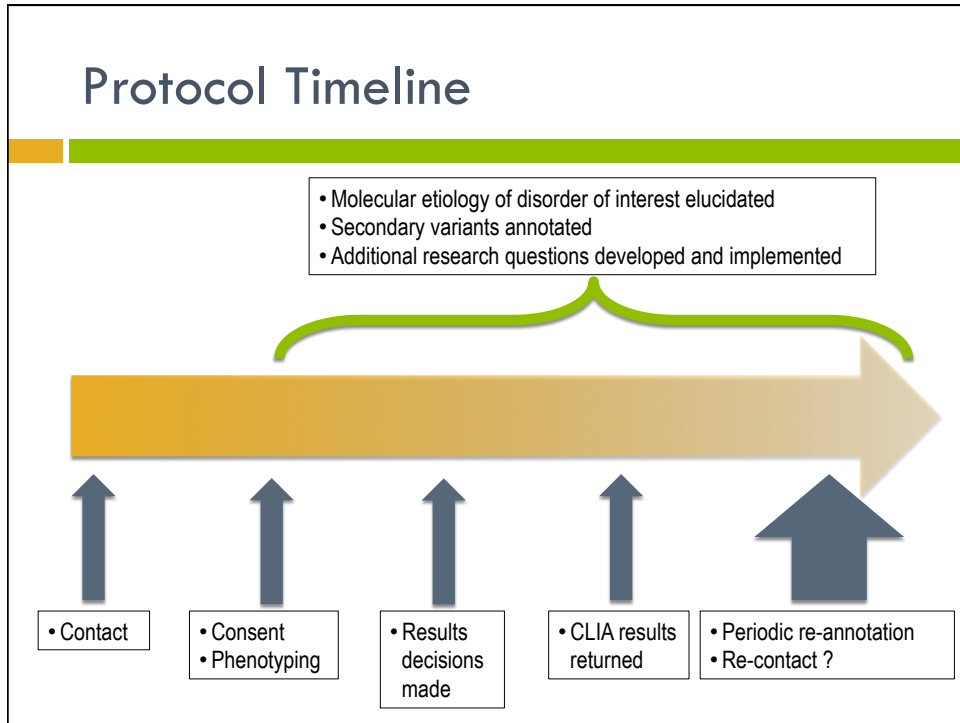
Protocol Timeline

• Molecular etiology of disorder of interest elucidated
• Secondary variants annotated
• Additional research questions developed and implemented

• Contact

• Consent
• Phenotyping

• Results decisions made

• CLIA results returned

• Periodic re-annotation
• Re-contact ?